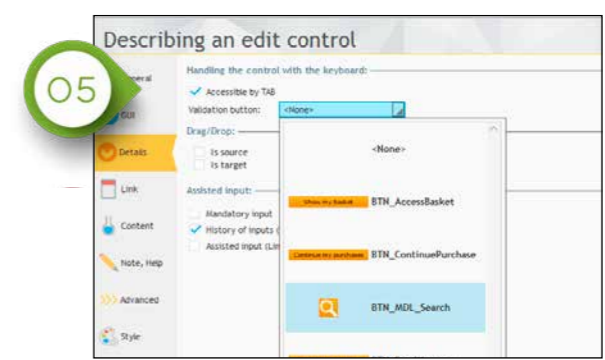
Describing an edit control

05

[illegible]eneral

Edit

Details

Link

Content

Note, Help

Advanced

Style

Handling the control with the keyboard:

Accessible by TAB

Validation button: <None>

Drag/Drop:

Is source

Is target

Assisted input:

Mandatory input

History of inputs ([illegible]

Assisted input (Lin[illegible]

<None>

Show my basket BTN_AccessBasket

Continue my purchases BTN_ContinuePurchase

BTN_MDL_Search